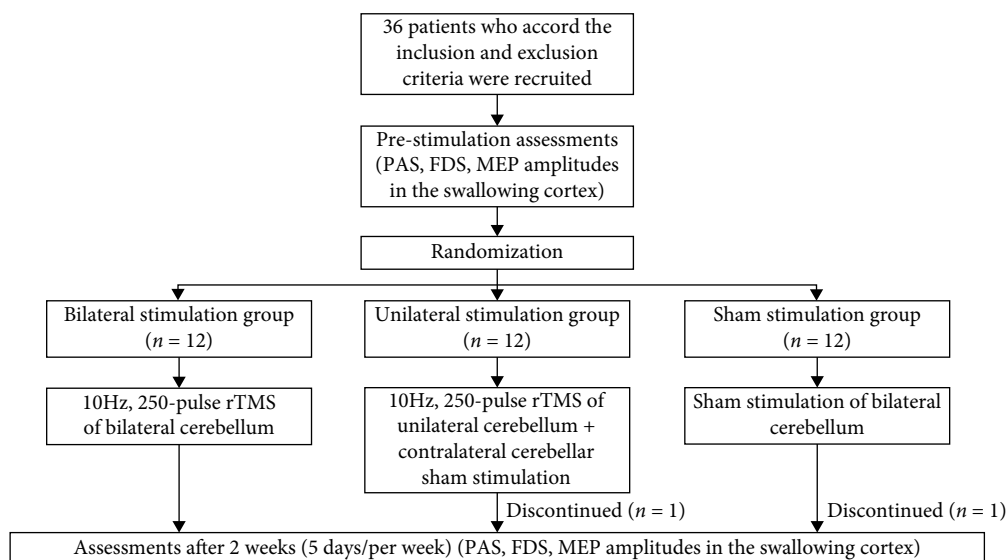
36 patients who accord the inclusion and exclusion criteria were recruited

Pre-stimulation assessments (PAS, FDS, MEP amplitudes in the swallowing cortex)

Randomization

Bilateral stimulation group ($n = 12$)

Unilateral stimulation group ($n = 12$)

Sham stimulation group ($n = 12$)

10Hz, 250-pulse rTMS of bilateral cerebellum

10Hz, 250-pulse rTMS of unilateral cerebellum + contralateral cerebellar sham stimulation

Sham stimulation of bilateral cerebellum

Discontinued ($n = 1$)

Discontinued ($n = 1$)

Assessments after 2 weeks (5 days/per week) (PAS, FDS, MEP amplitudes in the swallowing cortex)